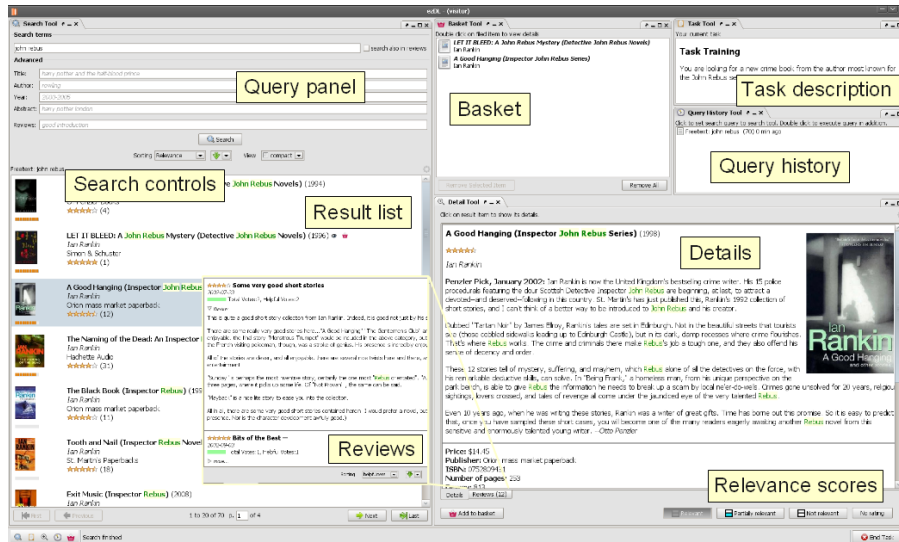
ezDL (visitor)

Search Tool

Search terms

john rebus

search also in reviews

Advanced

Title: harry potter and the half-blood prince

Author: rowling

Year: 2000-2005

Abstract: harry potter london

Reviews: good introduction

Query panel

Search

Sorting Relevance

View compact

Freetext: john rebus

Search controls

John Rebus Novels) (1994)

(4)

Result list

LET IT BLEED: A John Rebus Mystery (Detective John Rebus Novels) (1996)

Ian Rankin

Simon & Schuster

(1)

A Good Hanging (Inspector John Rebus

Ian Rankin

Orion mass market paperback

(12)

The Naming of the Dead: An Inspector

Ian Rankin

Hachette Audio

(31)

The Black Book (Inspector Rebus) (19

Ian Rankin

Orion mass market paperback

(11)

Tooth and Nail (Inspector Rebus Novel

Ian Rankin

St. Martin's Paperbacks

(18)

Exit Music (Inspector Rebus) (2008)

Some very good short stories

Reviews

Bits of the Best --

Sorting

1 to 20 of 70 | 1 of 4

Next

Last

Basket Tool

Double click on filed item to view details

LET IT BLEED: A John Rebus Mystery (Detective John Rebus Novels)

Ian Rankin

A Good Hanging (Inspector John Rebus Series)

Ian Rankin

Basket

Remove All

Task Tool

Your current task

Task Training

You are looking for a new crime book from the author most known for the John Rebus se

Task description

Query History Tool

Freetext: john rebus (70) 0 min ago

Query history

Detail Tool

Click on result item to show its details

A Good Hanging (Inspector John Rebus Series) (1998)

Ian Rankin

Details

Penzler Pick, January 2002: Ian Rankin is now the United Kingdom's bestselling crime writer. His 15 police procedurals featuring the dour Scottish Detective Inspector John Rebus are beginning, at last, to attract a devoted--and deserved--following in this country. St. Martin's has just published this, Rankin's 1992 collection of short stories, and I can't think of a better way to be introduced to John Rebus and his creator.

Dubbed "Tartan Noir" by James Ellroy, Rankin's tales are set in Edinburgh. Not in the beautiful streets that tourists see (those cobbled sidewalks leading up to Edinburgh Castle), but in its dark, damp recesses where crime flourishes. That's where Rebus works. The crime and criminals there make Rebus's job a tough one, and they also offend his sense of decency and order.

These 12 stories tell of mystery, suffering, and mayhem, which Rebus alone of all the detectives on the force, with his remarkable deductive skills, can solve. In "Being Frank," a homeless man, from his unique perspective on the park bench, is able to give Rebus the information he needs to break up a scam by local ne'er-do-wells. Crimes gone unsolved for 20 years, religious sightings, lovers crossed, and tales of revenge all come under the jaundiced eye of the very talented Rebus.

Even 10 years ago, when he was writing these stories, Rankin was a writer of great gifts. Time has borne out this promise. So it is easy to predict that, once you have sampled these short cases, you will become one of the many readers eagerly awaiting another Rebus novel from this sensitive and enormously talented young writer. --Otto Penzler

Price: $14.95

Publisher: Orion mass market paperback

ISBN: 0752809415

Number of pages: 258

Ian Rankin

A Good Hanging

Details

Reviews (12)

Add to basket

Relevance scores

Relevant

Partially relevant

Not relevant

No rating

Search finished

End Task